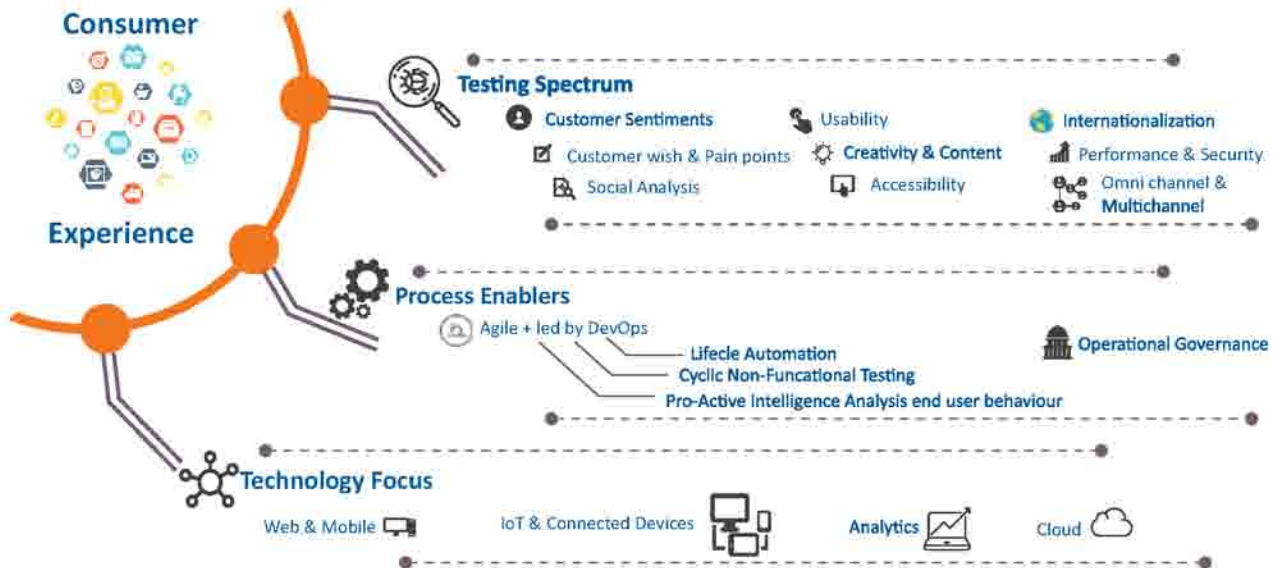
Consumer

Experience

Testing Spectrum

Customer Sentiments

Customer wish & Pain points

Social Analysis

Usability

Creativity & Content

Accessibility

Internationalization

Performance & Security

Omni channel & Multichannel

Process Enablers

Agile + led by DevOps

Lifecle Automation

Cyclic Non-Funcational Testing

Pro-Active Intelligence Analysis end user behaviour

Operational Governance

Technology Focus

Web & Mobile

IoT & Connected Devices

Analytics

Cloud